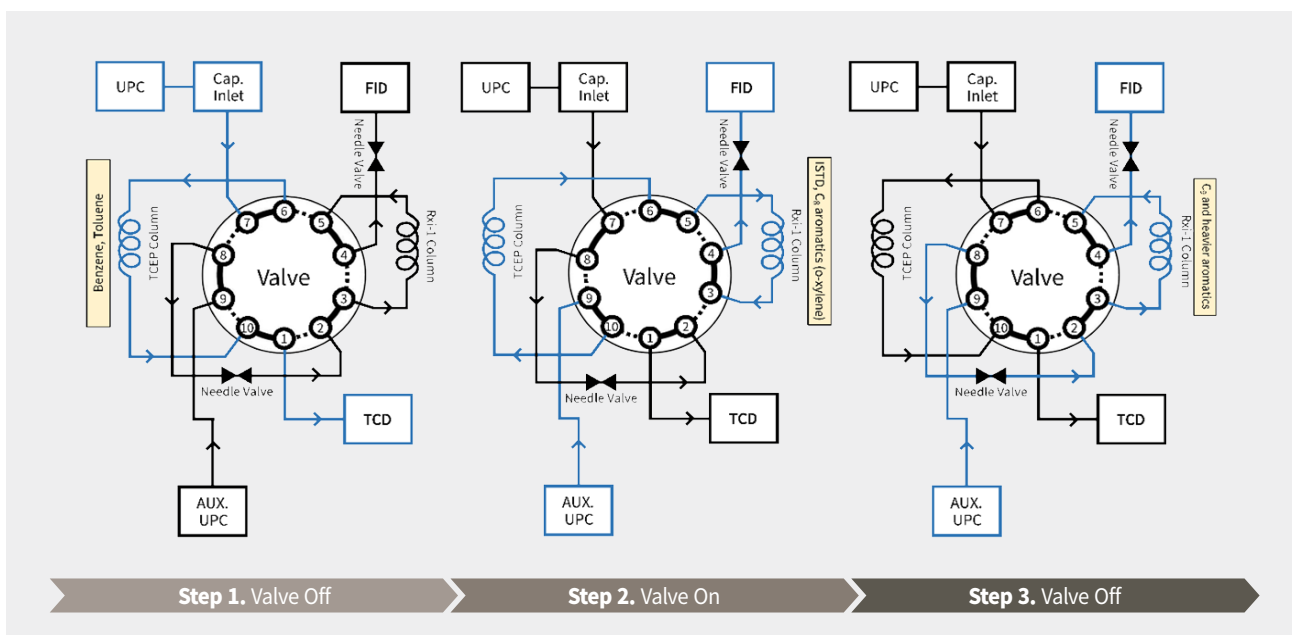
UPC
Cap. Inlet
FID
Needle Valve
Benzene, Toluene
TCEP Column
Rxi-1 Column
Valve
7 6 5 4 3 2 1 10 9 8
Needle Valve
TCD
AUX. UPC

UPC
Cap. Inlet
FID
Needle Valve
ISTD, $C_8$ aromatics (o-xylene)
TCEP Column
Rxi-1 Column
Valve
7 6 5 4 3 2 1 10 9 8
Needle Valve
TCD
AUX. UPC

UPC
Cap. Inlet
FID
Needle Valve
$C_9$ and heavier aromatics
TCEP Column
Rxi-1 Column
Valve
7 6 5 4 3 2 1 10 9 8
Needle Valve
TCD
AUX. UPC

Step 1. Valve Off
Step 2. Valve On
Step 3. Valve Off